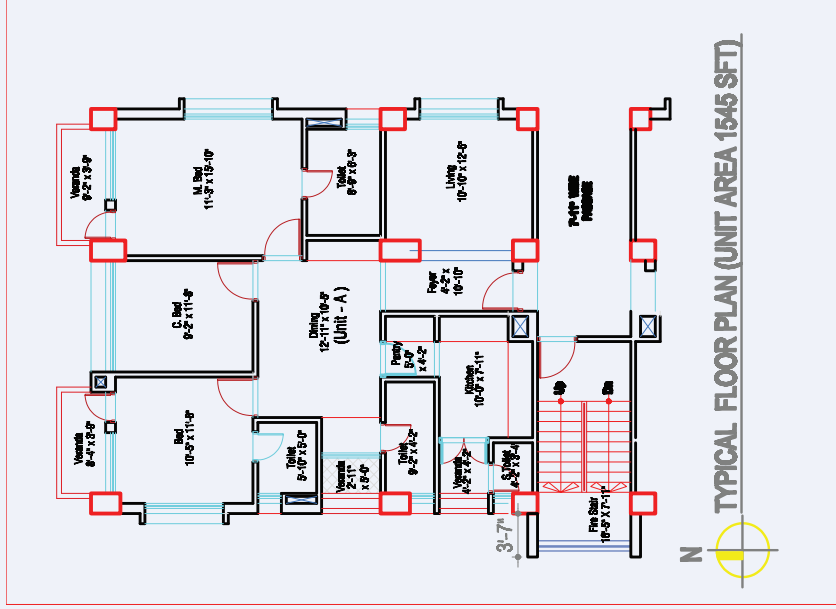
TYPICAL FLOOR PLAN (UNIT AREA 1545 SFT)

Veranda
6'-2" x 3'-9"

M. Bed
11'-3" x 15'-10"

Toilet
6'-9" x 6'-3"

Living
10'-10" x 12'-6"

7'-11" WIDE PASSAGE

C. Bed
9'-2" x 11'-5"

Dining
12'-11" x 10'-5"
(Unit - A)

Foyer
4'-2" x 10'-10"

Pantry
5'-0" x 4'-2"

Kitchen
10'-0" x 7'-11"

Up

Dn

Veranda
8'-4" x 3'-9"

Bed
10'-5" x 11'-5"

Toilet
5'-10" x 5'-0"

Veranda
2'-11" x 5'-0"

Toilet
6'-2" x 4'-2"

Veranda
4'-2" x 4'-2"

S. Toilet
4'-2" x 3'-8"

Fire Stair
16'-5" X 7'-1"

3'-7"

N